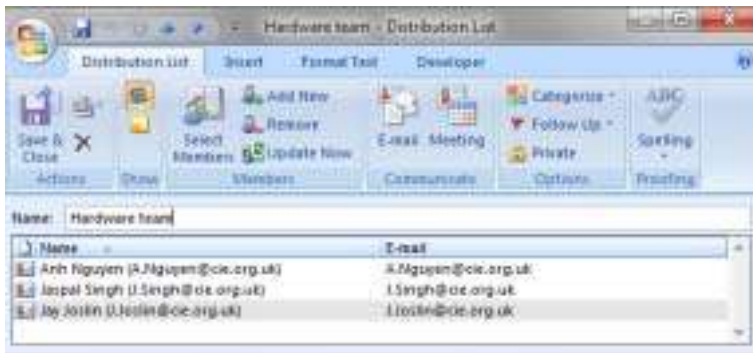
Hardware team - Distribution List

Distribution List | Insert | Format Text | Developer

Save & Close
Actions
Show
Select Members
Add New
Remove
Update Now
Members
E-mail
Meeting
Communicate
Categorize
Follow Up
Private
Options
ABC
Spelling
Proofing

Name: Hardware team

| Name | E-mail |
|---|---|
| Anh Nguyen (A.Nguyen@cie.org.uk) | A.Nguyen@cie.org.uk |
| Jaspal Singh (J.Singh@cie.org.uk) | J.Singh@cie.org.uk |
| Jay Joslin (J.Joslin@cie.org.uk) | J.Joslin@cie.org.uk |